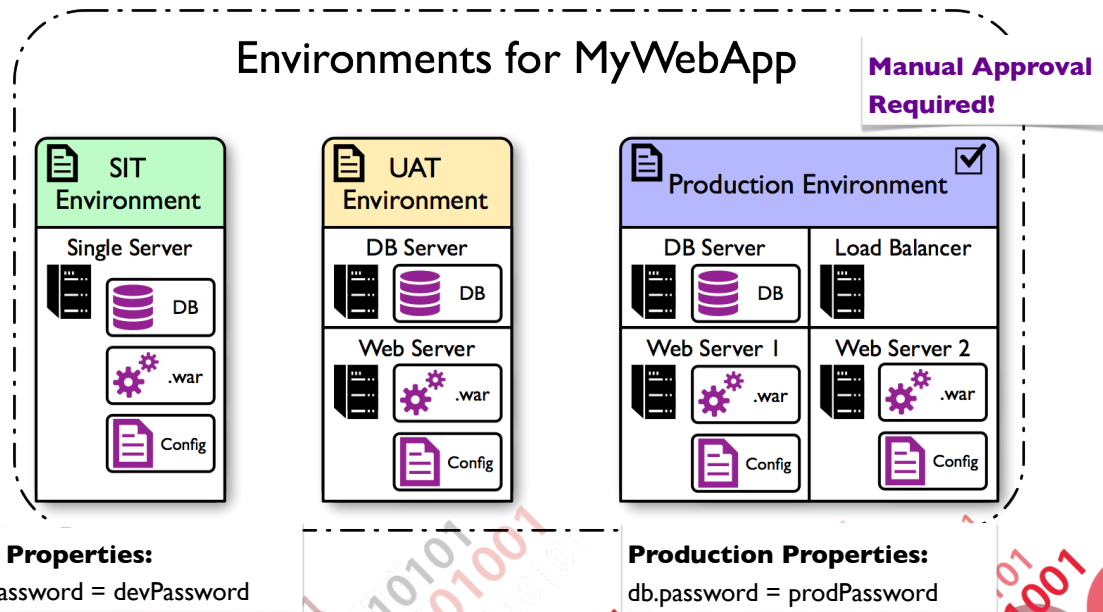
Environments for MyWebApp

Manual Approval Required!

SIT Environment

Single Server

DB

.war

Config

UAT Environment

DB Server

DB

Web Server

.war

Config

Production Environment

DB Server

DB

Load Balancer

Web Server 1

.war

Config

Web Server 2

.war

Config

Properties:
assword = devPassword

Production Properties:
db.password = prodPassword